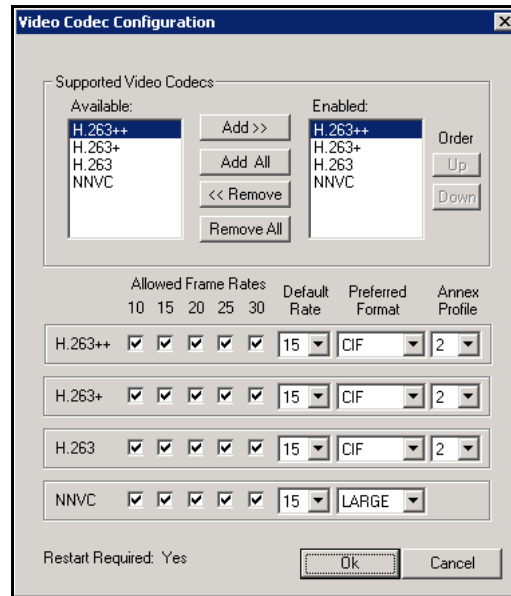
Video Codec Configuration

Supported Video Codecs

Available:
H.263++
H.263+
H.263
NNVC

Add >>
Add All
<< Remove
Remove All

Enabled:
H.263++
H.263+
H.263
NNVC

Order
Up
Down

| | Allowed Frame Rates 10 | 15 | 20 | 25 | 30 | Default Rate | Preferred Format | Annex Profile |
|---|---|---|---|---|---|---|---|---|
| H.263++ | ☑ | ☑ | ☑ | ☑ | ☑ | 15 | CIF | 2 |
| H.263+ | ☑ | ☑ | ☑ | ☑ | ☑ | 15 | CIF | 2 |
| H.263 | ☑ | ☑ | ☑ | ☑ | ☑ | 15 | CIF | 2 |
| NNVC | ☑ | ☑ | ☑ | ☑ | ☑ | 15 | LARGE | |

Restart Required: Yes

Ok
Cancel